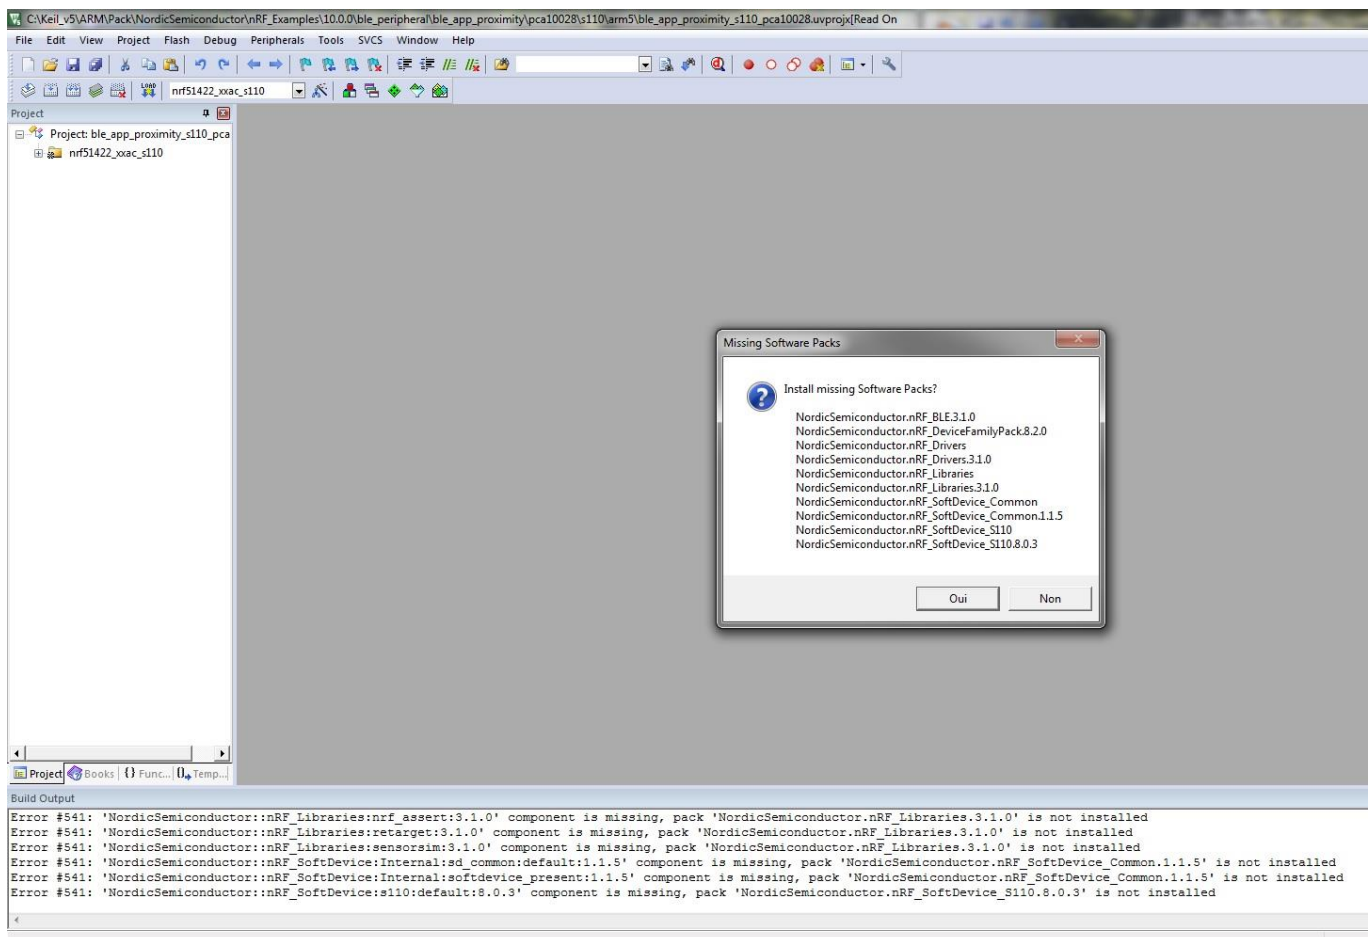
C:\Keil_v5\ARM\Pack\NordicSemiconductor\nRF_Examples\10.0.0\ble_peripheral\ble_app_proximity\pca10028\s110\arm5\ble_app_proximity_s110_pca10028.uvprojx[Read On

File Edit View Project Flash Debug Peripherals Tools SVCS Window Help

nrf51422_xxac_s110

Project

Project: ble_app_proximity_s110_pca

nrf51422_xxac_s110

Missing Software Packs

Install missing Software Packs?

NordicSemiconductor.nRF_BLE.3.1.0
NordicSemiconductor.nRF_DeviceFamilyPack.8.2.0
NordicSemiconductor.nRF_Drivers
NordicSemiconductor.nRF_Drivers.3.1.0
NordicSemiconductor.nRF_Libraries
NordicSemiconductor.nRF_Libraries.3.1.0
NordicSemiconductor.nRF_SoftDevice_Common
NordicSemiconductor.nRF_SoftDevice_Common.1.1.5
NordicSemiconductor.nRF_SoftDevice_S110
NordicSemiconductor.nRF_SoftDevice_S110.8.0.3

Oui Non

Project Books {} Func... 0+ Temp...

Build Output

Error #541: 'NordicSemiconductor::nRF_Libraries:nrf_assert:3.1.0' component is missing, pack 'NordicSemiconductor.nRF_Libraries.3.1.0' is not installed
Error #541: 'NordicSemiconductor::nRF_Libraries:retarget:3.1.0' component is missing, pack 'NordicSemiconductor.nRF_Libraries.3.1.0' is not installed
Error #541: 'NordicSemiconductor::nRF_Libraries:sensorsim:3.1.0' component is missing, pack 'NordicSemiconductor.nRF_Libraries.3.1.0' is not installed
Error #541: 'NordicSemiconductor::nRF_SoftDevice:Internal:sd_common:default:1.1.5' component is missing, pack 'NordicSemiconductor.nRF_SoftDevice_Common.1.1.5' is not installed
Error #541: 'NordicSemiconductor::nRF_SoftDevice:Internal:softdevice_present:1.1.5' component is missing, pack 'NordicSemiconductor.nRF_SoftDevice_Common.1.1.5' is not installed
Error #541: 'NordicSemiconductor::nRF_SoftDevice:s110:default:8.0.3' component is missing, pack 'NordicSemiconductor.nRF_SoftDevice_S110.8.0.3' is not installed